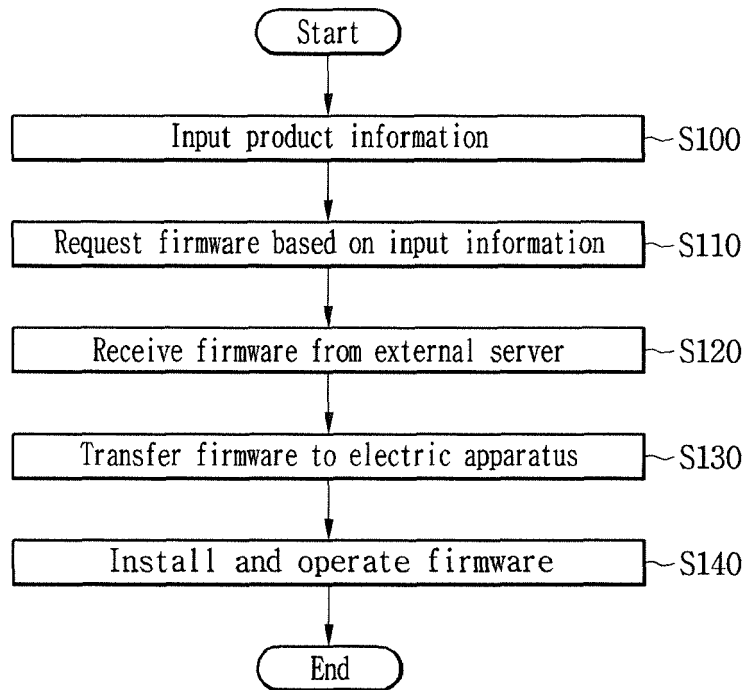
Start

Input product information S100

Request firmware based on input information S110

Receive firmware from external server S120

Transfer firmware to electric apparatus S130

Install and operate firmware S140

End